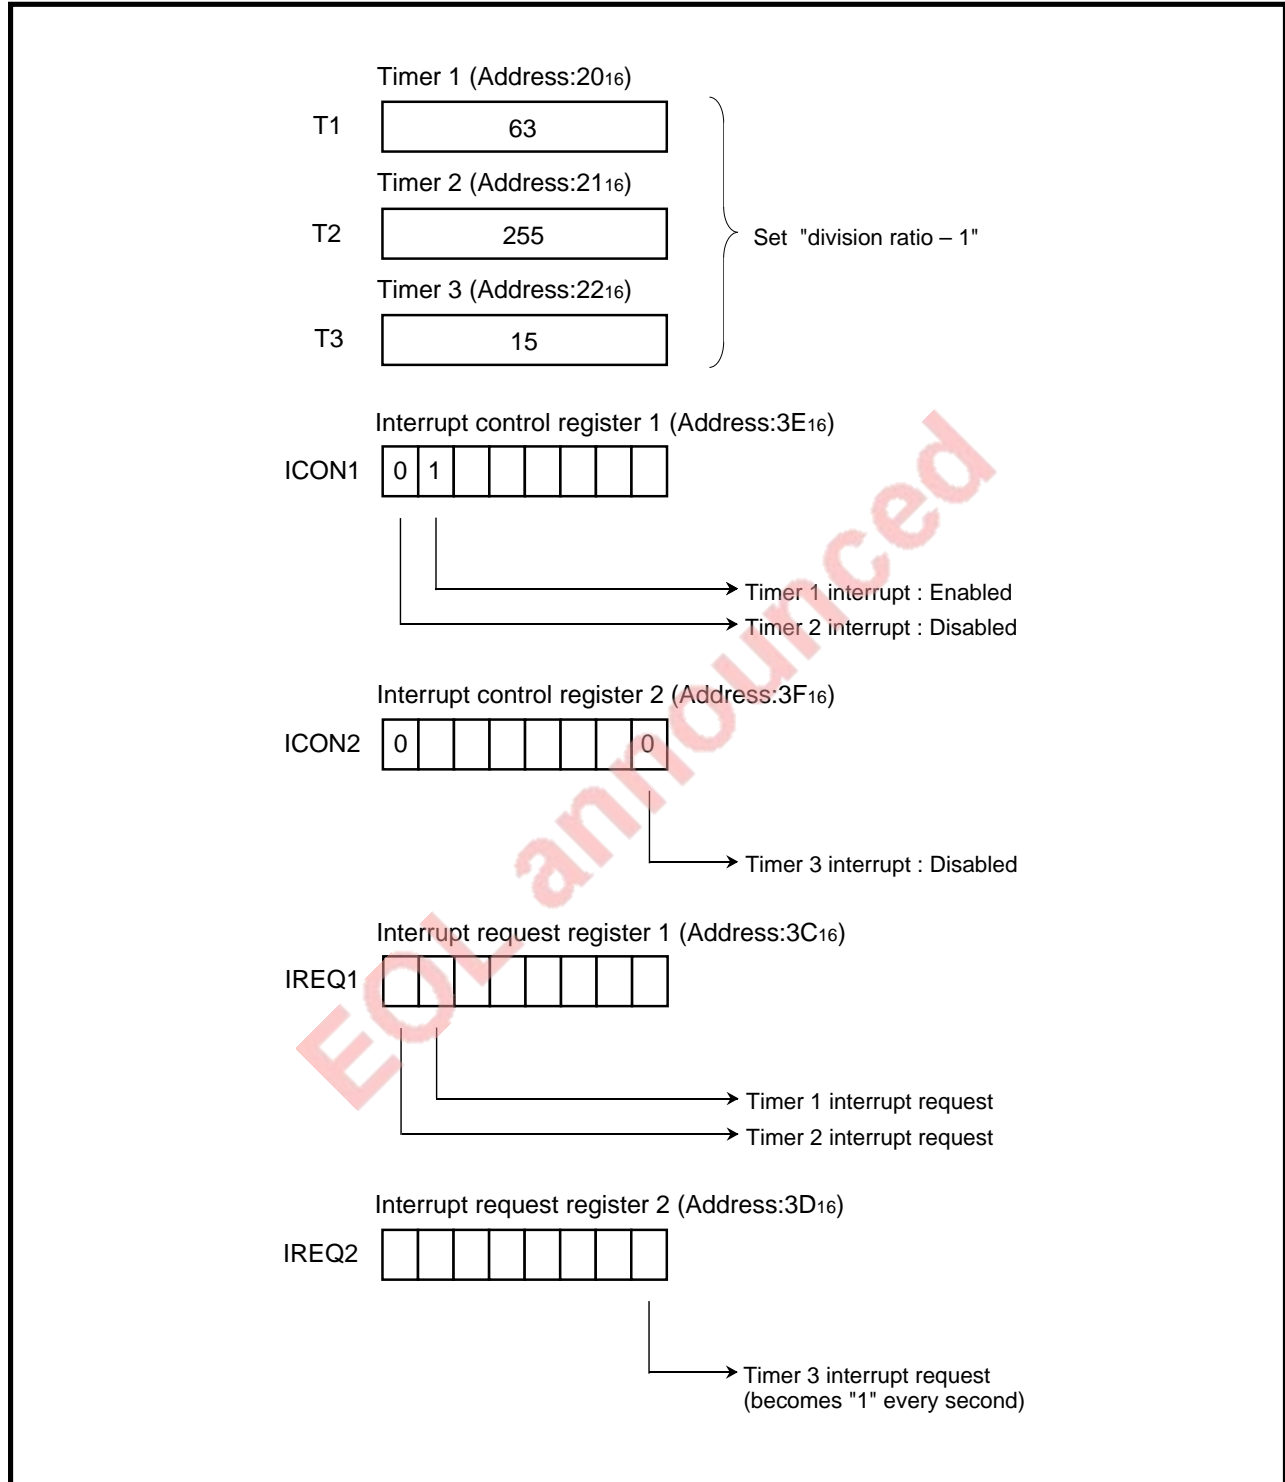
Timer 1 (Address:$20_{16}$)

T1 63

Timer 2 (Address:$21_{16}$)

T2 255

Timer 3 (Address:$22_{16}$)

T3 15

Set "division ratio – 1"

Interrupt control register 1 (Address:$3E_{16}$)

ICON1

| 0 | 1 | | | | | | |
|---|---|---|---|---|---|---|---|

Timer 1 interrupt : Enabled
Timer 2 interrupt : Disabled

Interrupt control register 2 (Address:$3F_{16}$)

ICON2

| 0 | | | | | | | 0 |
|---|---|---|---|---|---|---|---|

Timer 3 interrupt : Disabled

Interrupt request register 1 (Address:$3C_{16}$)

IREQ1

Timer 1 interrupt request
Timer 2 interrupt request

Interrupt request register 2 (Address:$3D_{16}$)

IREQ2

Timer 3 interrupt request
(becomes "1" every second)

EOL announced